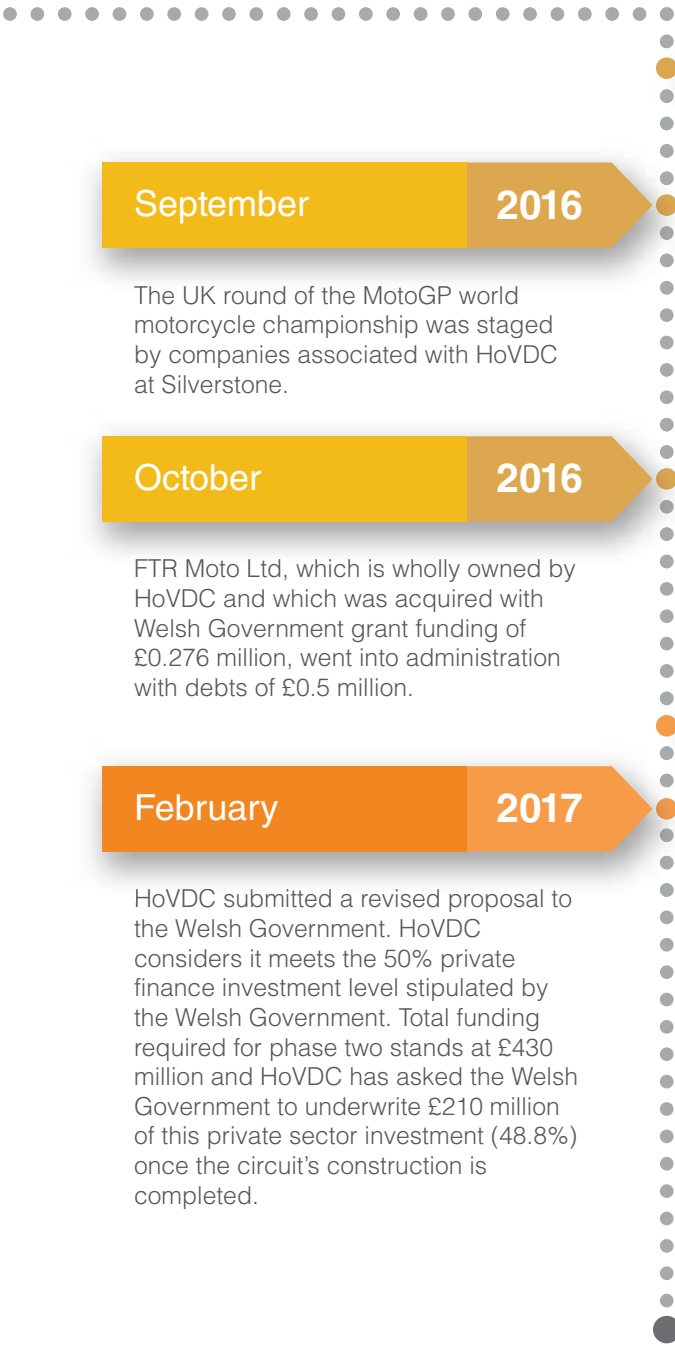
September 2016

The UK round of the MotoGP world motorcycle championship was staged by companies associated with HoVDC at Silverstone.

October 2016

FTR Moto Ltd, which is wholly owned by HoVDC and which was acquired with Welsh Government grant funding of £0.276 million, went into administration with debts of £0.5 million.

February 2017

HoVDC submitted a revised proposal to the Welsh Government. HoVDC considers it meets the 50% private finance investment level stipulated by the Welsh Government. Total funding required for phase two stands at £430 million and HoVDC has asked the Welsh Government to underwrite £210 million of this private sector investment (48.8%) once the circuit's construction is completed.